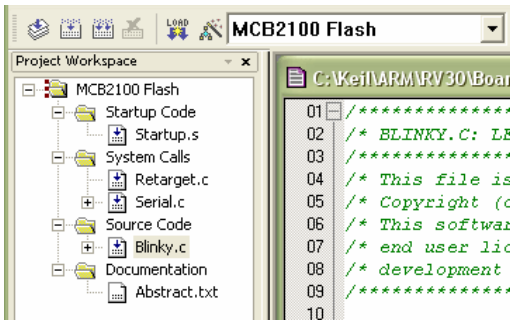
LOAD MCB2100 Flash

Project Workspace

MCB2100 Flash
Startup Code
Startup.s
System Calls
Retarget.c
Serial.c
Source Code
Blinky.c
Documentation
Abstract.txt

C:\Keil\ARM\RV30\Boar

01 /************
02 /* BLINKY.C: LE
03 /************
04 /* This file is
05 /* Copyright (c
06 /* This softwar
07 /* end user lic
08 /* development
09 /************
10